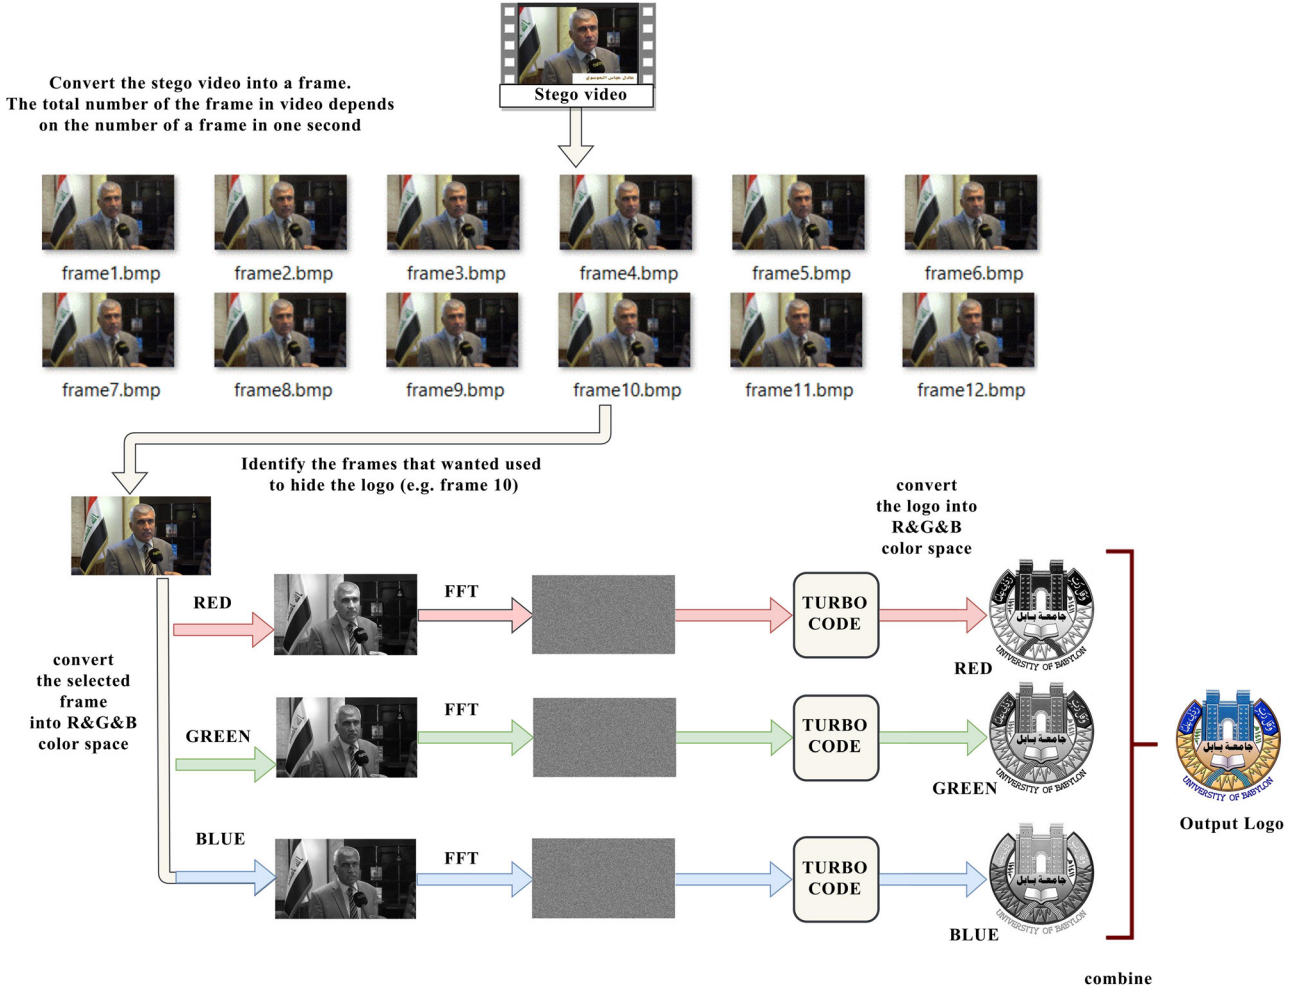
Stego video

Convert the stego video into a frame. The total number of the frame in video depends on the number of a frame in one second

frame1.bmp
frame2.bmp
frame3.bmp
frame4.bmp
frame5.bmp
frame6.bmp
frame7.bmp
frame8.bmp
frame9.bmp
frame10.bmp
frame11.bmp
frame12.bmp

Identify the frames that wanted used to hide the logo (e.g. frame 10)

convert the logo into R&G&B color space

convert the selected frame into R&G&B color space

RED
FFT
TURBO CODE
RED

GREEN
FFT
TURBO CODE
GREEN

BLUE
FFT
TURBO CODE
BLUE

جامعة بابل
UNIVERSITY OF BABYLON

Output Logo

combine